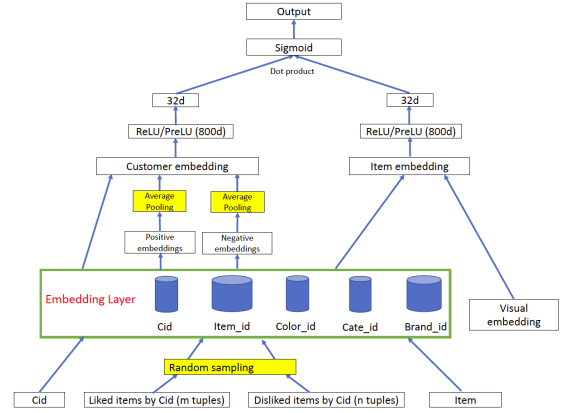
Output

Sigmoid

Dot product

32d

ReLU/PreLU (800d)

Customer embedding

Average Pooling

Average Pooling

Positive embeddings

Negative embeddings

32d

ReLU/PreLU (800d)

Item embedding

Embedding Layer

Cid

Item_id

Color_id

Cate_id

Brand_id

Visual embedding

Random sampling

Cid

Liked items by Cid (m tuples)

Disliked items by Cid (n tuples)

Item